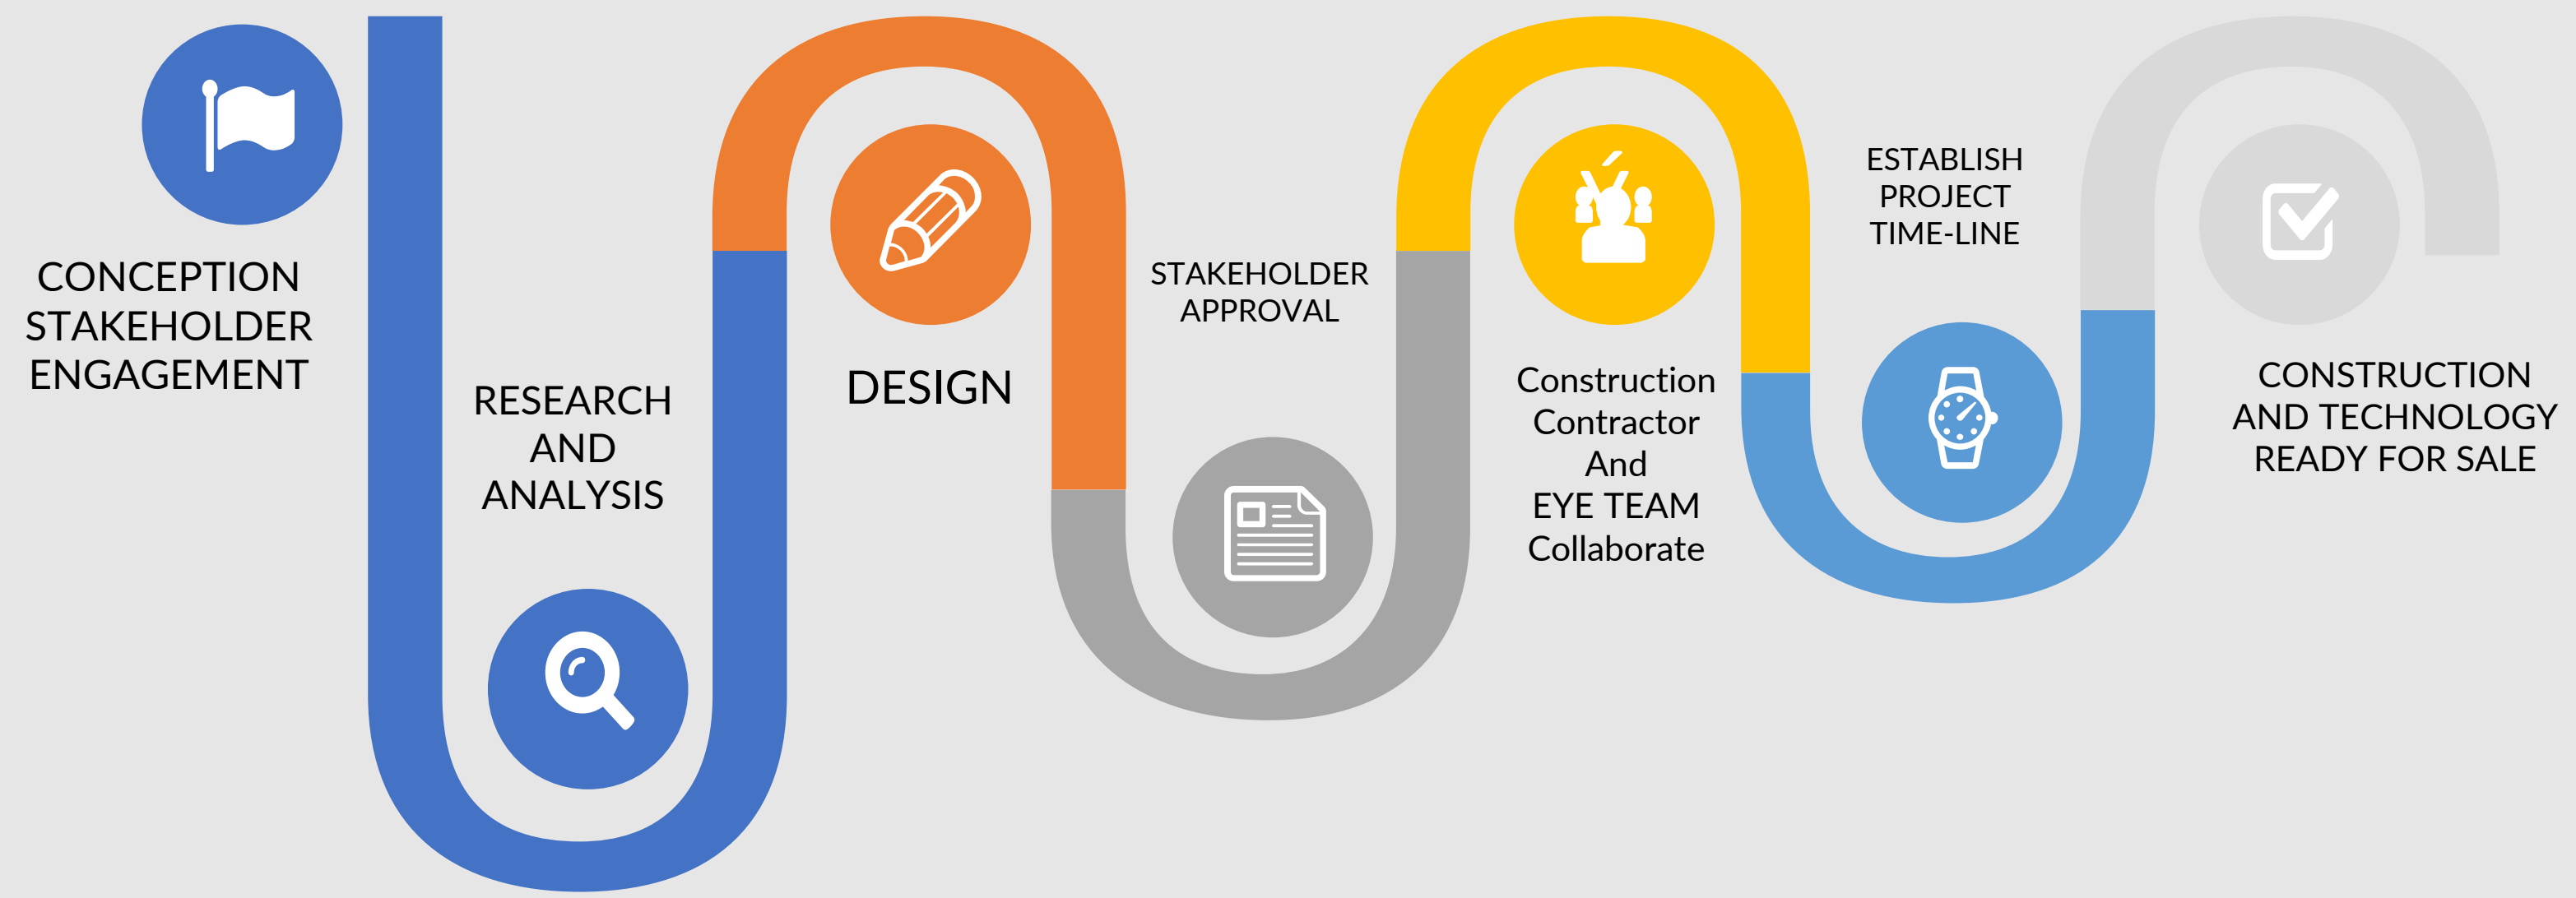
CONCEPTION STAKEHOLDER ENGAGEMENT

RESEARCH AND ANALYSIS

DESIGN

STAKEHOLDER APPROVAL

Construction Contractor And EYE TEAM Collaborate

ESTABLISH PROJECT TIME-LINE

CONSTRUCTION AND TECHNOLOGY READY FOR SALE